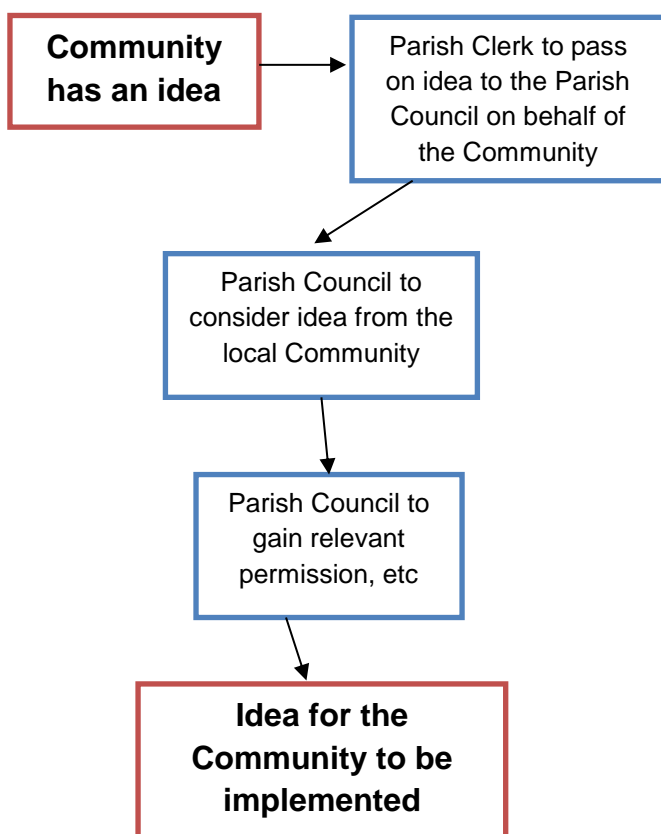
Community has an idea

Parish Clerk to pass on idea to the Parish Council on behalf of the Community

Parish Council to consider idea from the local Community

Parish Council to gain relevant permission, etc

Idea for the Community to be implemented